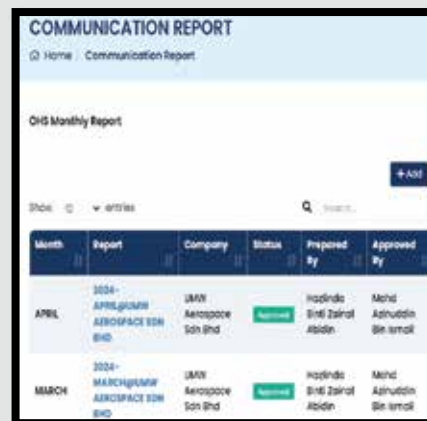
COMMUNICATION REPORT

Home Communication Report

OHS Monthly Report

+Add

Show 10 entries

Search...

| Month | Report | Company | Status | Prepared By | Approved By |
|---|---|---|---|---|---|
| APRIL | 2024-APRIL@UMW AEROSPACE SDN BHD | UMW Aerospace Sdn Bhd | Approved | Hazlinda Binti Zairol Abidin | Mohd Azinuddin Bin Ismail |
| MARCH | 2024-MARCH@UMW AEROSPACE SDN BHD | UMW Aerospace Sdn Bhd | Approved | Hazlinda Binti Zairol Abidin | Mohd Azinuddin Bin Ismail |